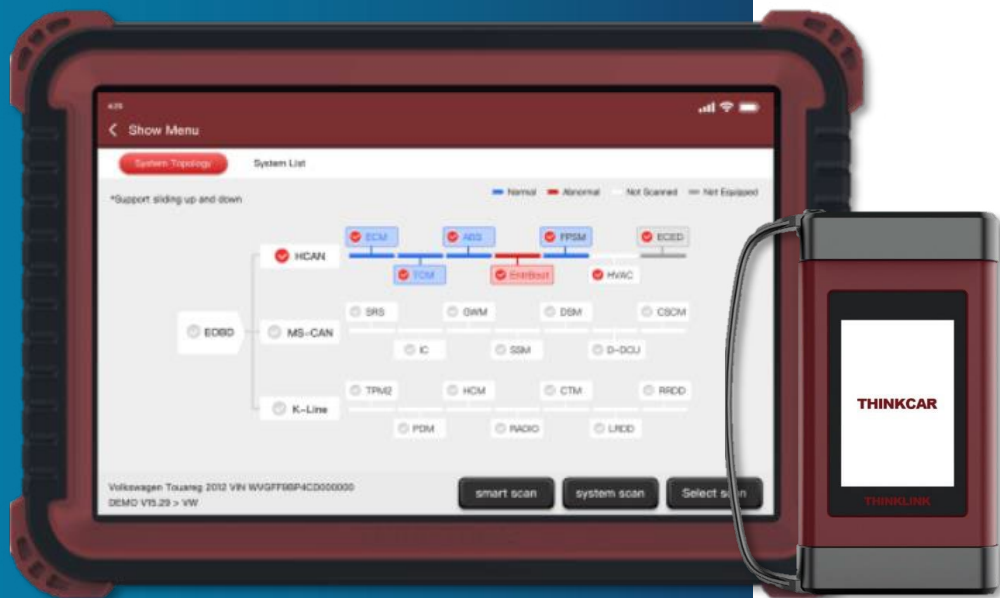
4:25

Show Menu

System Topology

System List

Normal Abnormal Not Scanned Not Equipped

*Support sliding up and down

ECM
ABS
FPSM
ECED
HCAN
TCM
EntrBout
HVAC
EOBD
SRS
GWM
DSM
CSCM
MS-CAN
IC
SSM
D-DCU
TPM2
HCM
CTM
RRDD
K-Line
PDM
RADIO
LRDD

Volkswagen Touareg 2012 VIN WVGFF98P4CD000000
DEMO V15.29 > VW

smart scan
system scan
Select s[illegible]n

THINKCAR
THINKLINK